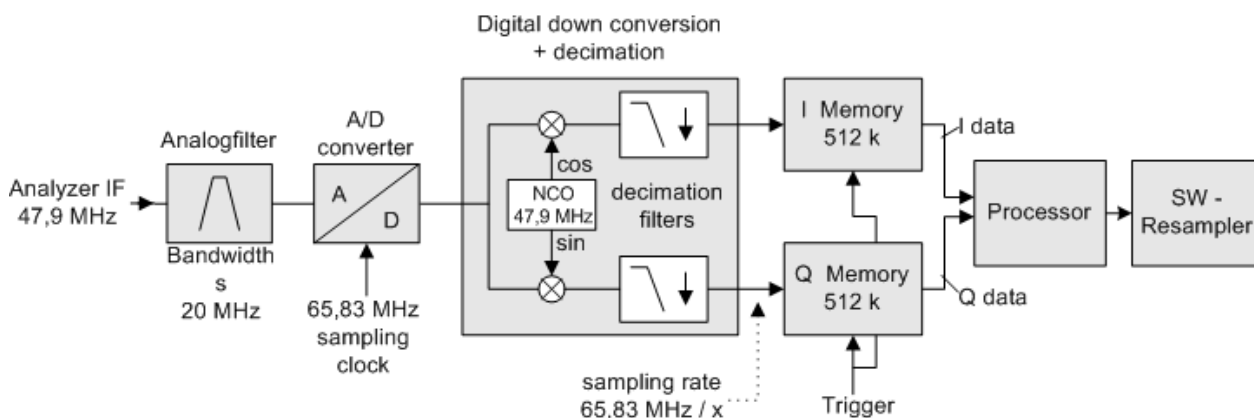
Digital down conversion + decimation

Analogfilter

A/D converter

I Memory 512 k

I data

Analyzer IF 47,9 MHz

A

D

cos

NCO 47,9 MHz

decimation filters

sin

Processor

SW - Resampler

Bandwidths 20 MHz

65,83 MHz sampling clock

Q Memory 512 k

Q data

sampling rate 65,83 MHz / x

Trigger